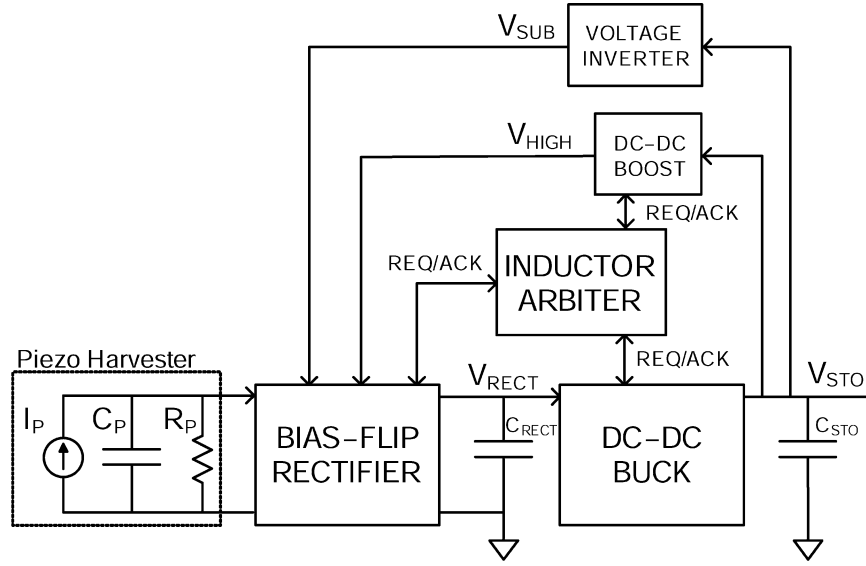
$V_{SUB}$

VOLTAGE INVERTER

$V_{HIGH}$

DC-DC BOOST

REQ/ACK

REQ/ACK

INDUCTOR ARBITER

REQ/ACK

Piezo Harvester

$I_P$

$C_P$

$R_P$

BIAS-FLIP RECTIFIER

$V_{RECT}$

$C_{RECT}$

DC-DC BUCK

$V_{STO}$

$C_{STO}$